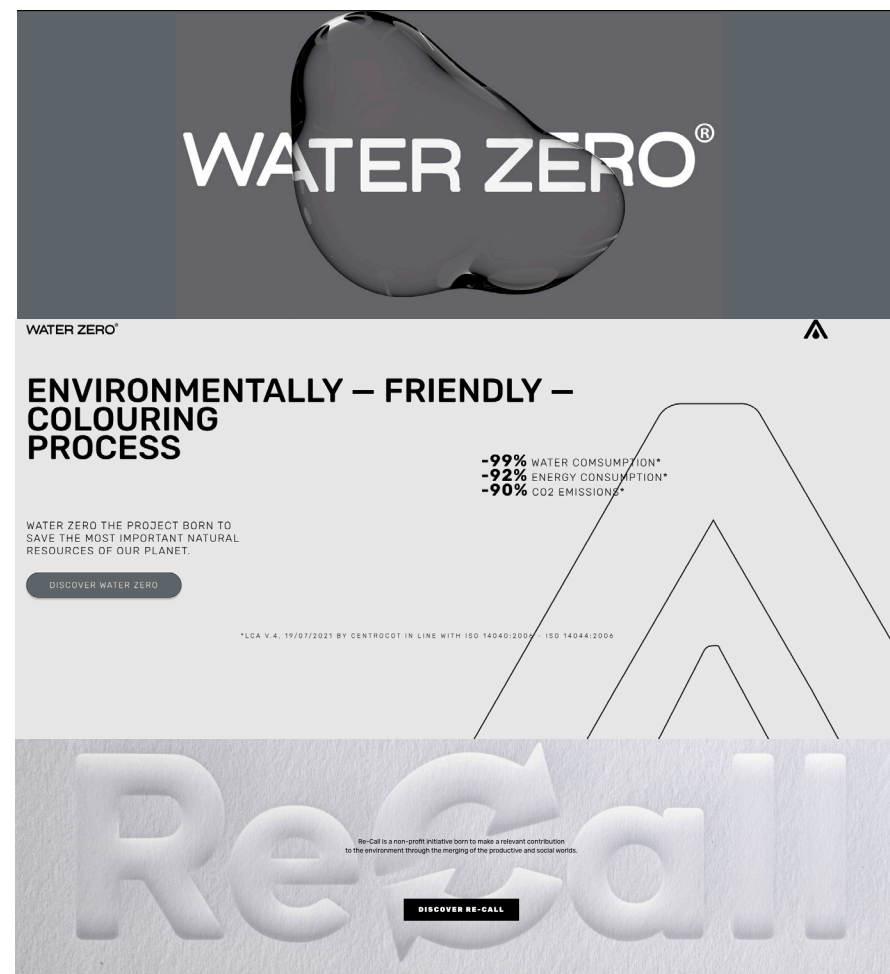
WATER ZERO®

WATER ZERO®

ENVIRONMENTALLY — FRIENDLY — COLOURING PROCESS

-99% WATER COMSUMPTION*
-92% ENERGY CONSUMPTION*
-90% CO2 EMISSIONS*

WATER ZERO THE PROJECT BORN TO SAVE THE MOST IMPORTANT NATURAL RESOURCES OF OUR PLANET.

DISCOVER WATER ZERO

*LCA V.4, 19/07/2021 BY CENTROCOT IN LINE WITH ISO 14040:2006 - ISO 14044:2006

ReCall

Re-Call is a non-profit initiative born to make a relevant contribution to the environment through the merging of the productive and social worlds.

DISCOVER RE-CALL